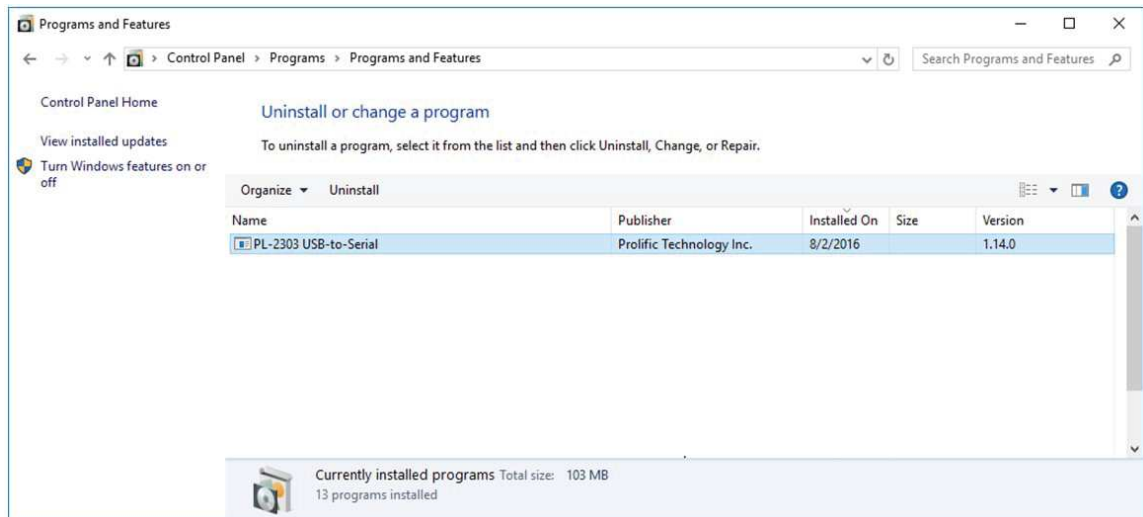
Programs and Features

Control Panel > Programs > Programs and Features

Search Programs and Features

Control Panel Home

View installed updates

Turn Windows features on or off

Uninstall or change a program

To uninstall a program, select it from the list and then click Uninstall, Change, or Repair.

Organize ▾ Uninstall

| Name | Publisher | Installed On | Size | Version |
|---|---|---|---|---|
| PL-2303 USB-to-Serial | Prolific Technology Inc. | 8/2/2016 | | 1.14.0 |

Currently installed programs Total size: 103 MB
13 programs installed